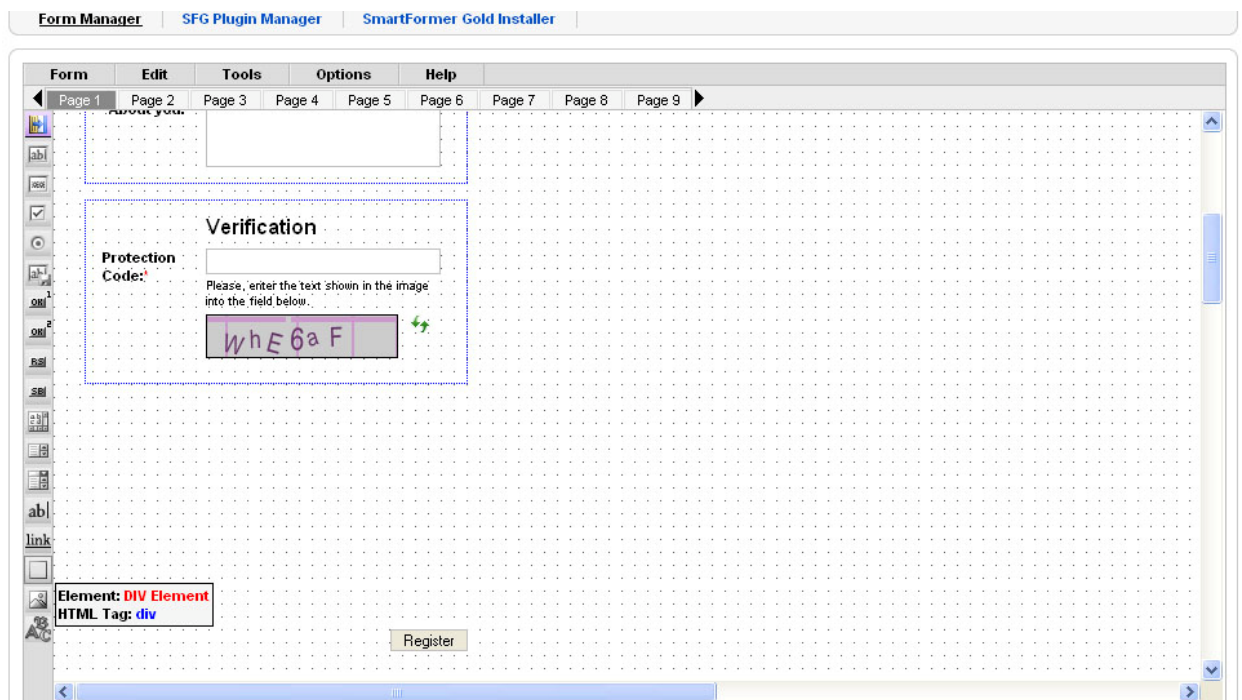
Form Manager | SFG Plugin Manager | SmartFormer Gold Installer

Form | Edit | Tools | Options | Help

Page 1 | Page 2 | Page 3 | Page 4 | Page 5 | Page 6 | Page 7 | Page 8 | Page 9

About you:

Verification

Protection Code:*

Please, enter the text shown in the image into the field below.

WhE6aF

abl
link

Element: DIV Element
HTML Tag: div

Register